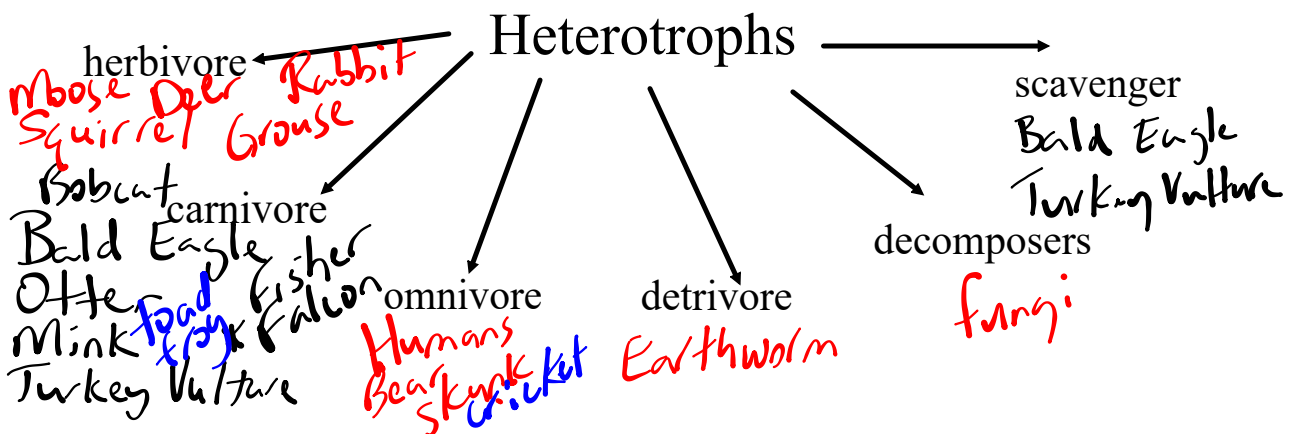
Heterotrophs

herbivore
Moose Deer Rabbit
Squirrel Grouse

carnivore
Bobcat
Bald Eagle
Otter Fisher
Mink toad frog Falcon
Turkey Vulture

omnivore
Humans
Bear Skunk cricket

detrivore
Earthworm

decomposers
fungi

scavenger
Bald Eagle
Turkey Vulture